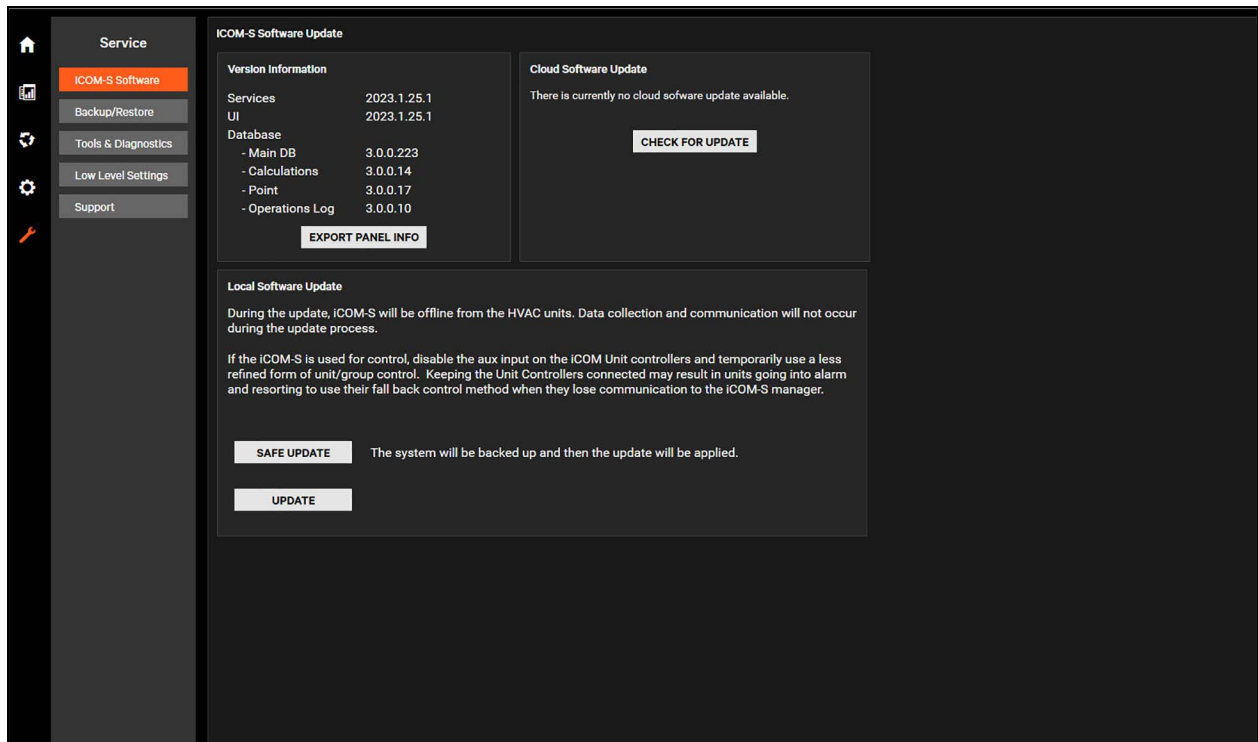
Service

ICOM-S Software

Backup/Restore

Tools & Diagnostics

Low Level Settings

Support

ICOM-S Software Update

Version Information

| | |
|---|---|
| Services | 2023.1.25.1 |
| UI | 2023.1.25.1 |
| Database | |
| - Main DB | 3.0.0.223 |
| - Calculations | 3.0.0.14 |
| - Point | 3.0.0.17 |
| - Operations Log | 3.0.0.10 |

EXPORT PANEL INFO

Cloud Software Update

There is currently no cloud sofware update available.

CHECK FOR UPDATE

Local Software Update

During the update, iCOM-S will be offline from the HVAC units. Data collection and communication will not occur during the update process.

If the iCOM-S is used for control, disable the aux input on the iCOM Unit controllers and temporarily use a less refined form of unit/group control. Keeping the Unit Controllers connected may result in units going into alarm and resorting to use their fall back control method when they lose communication to the iCOM-S manager.

SAFE UPDATE The system will be backed up and then the update will be applied.

UPDATE